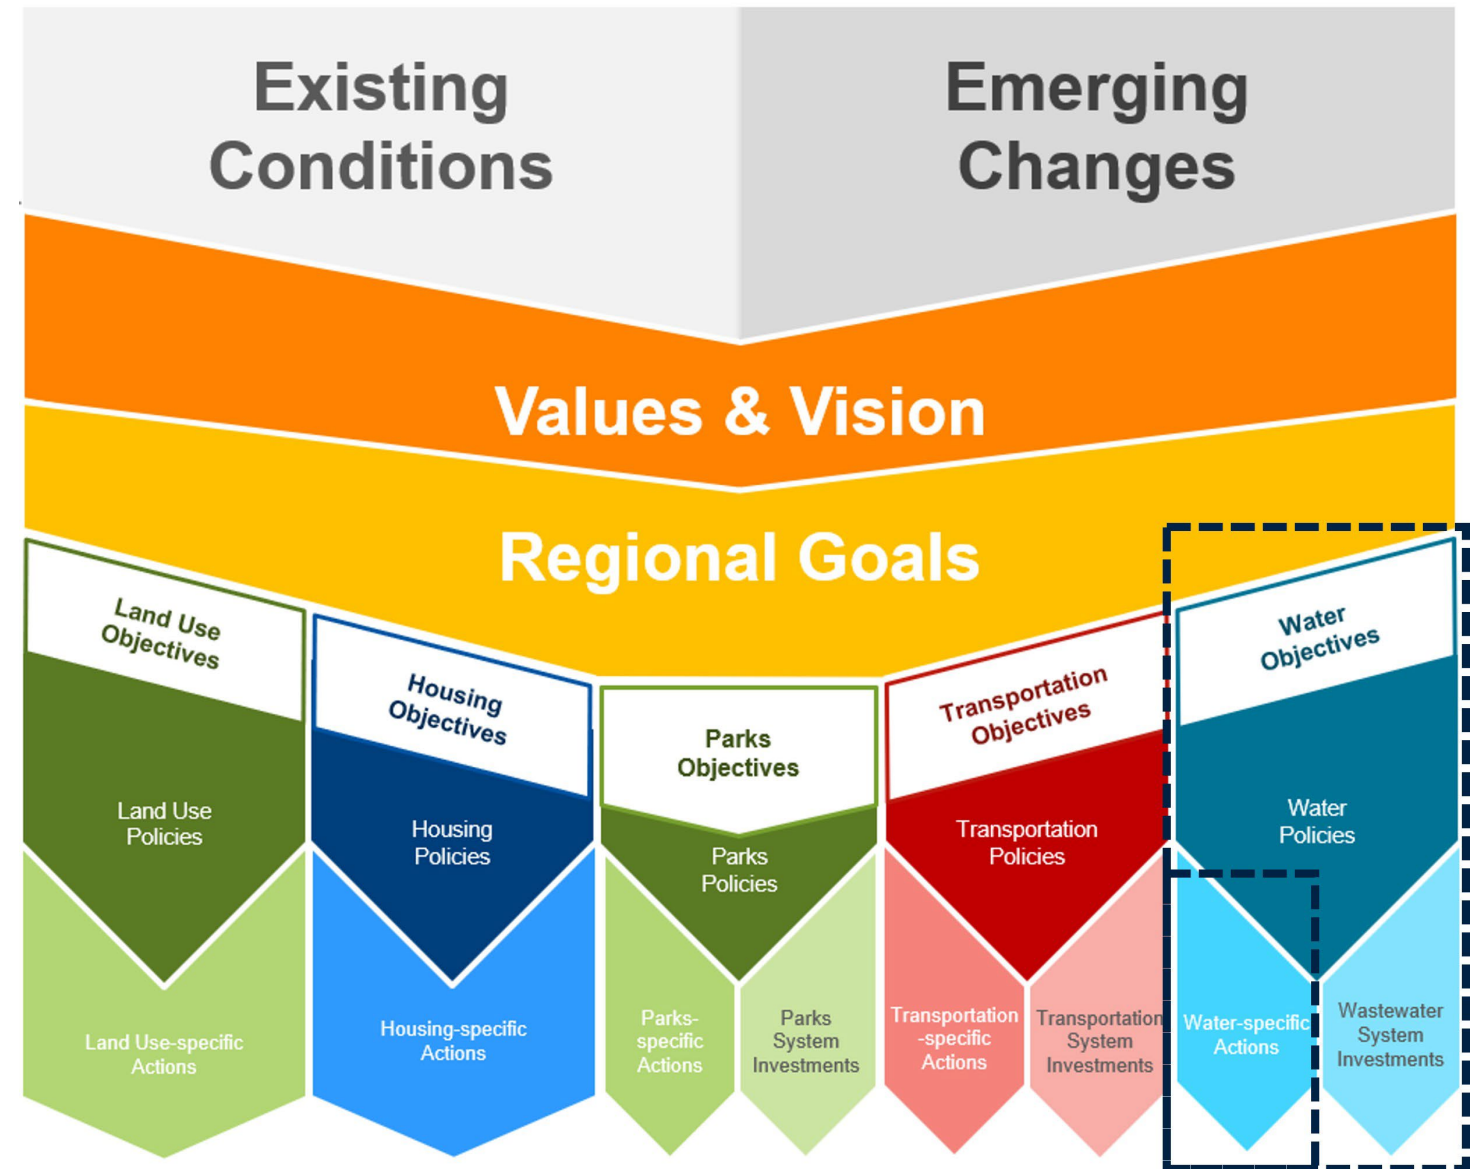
Existing Conditions

Emerging Changes

Values & Vision

Regional Goals

Land Use Objectives

Land Use Policies

Land Use-specific Actions

Housing Objectives

Housing Policies

Housing-specific Actions

Parks Objectives

Parks Policies

Parks-specific Actions

Parks System Investments

Transportation Objectives

Transportation Policies

Transportation-specific Actions

Transportation System Investments

Water Objectives

Water Policies

Water-specific Actions

Wastewater System Investments